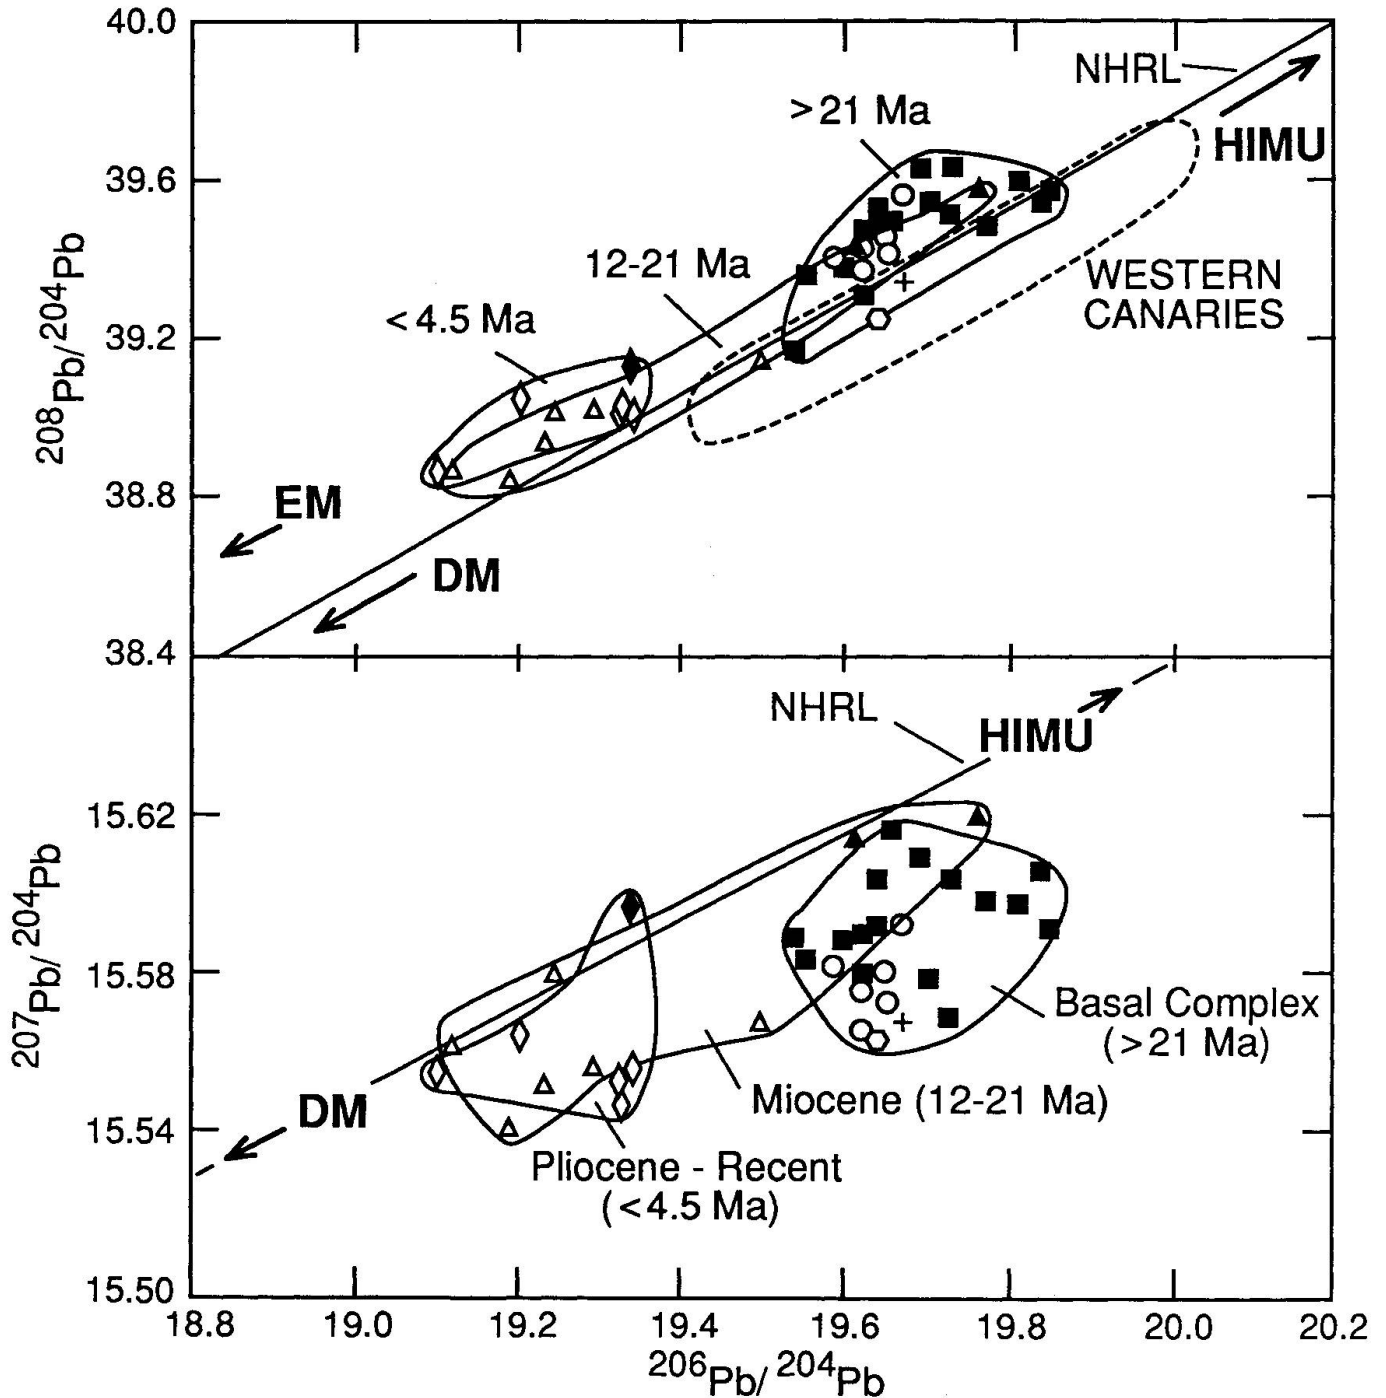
40.0
39.6
39.2
38.8
38.4
$^{208}Pb/^{204}Pb$
NHRL
> 21 Ma
HIMU
12-21 Ma
WESTERN CANARIES
< 4.5 Ma
EM
DM

NHRL
HIMU
15.62
15.58
15.54
15.50
$^{207}Pb/^{204}Pb$
Basal Complex (>21 Ma)
Miocene (12-21 Ma)
DM
Pliocene - Recent (<4.5 Ma)

18.8
19.0
19.2
19.4
19.6
19.8
20.0
20.2
$^{206}Pb/^{204}Pb$